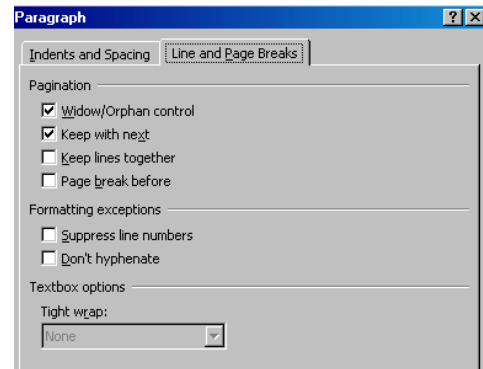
Paragraph

?

X

Indents and Spacing

Line and Page Breaks

Pagination

Widow/Orphan control

Keep with next

Keep lines together

Page break before

Formatting exceptions

Suppress line numbers

Don't hyphenate

Textbox options

Tight wrap:

None